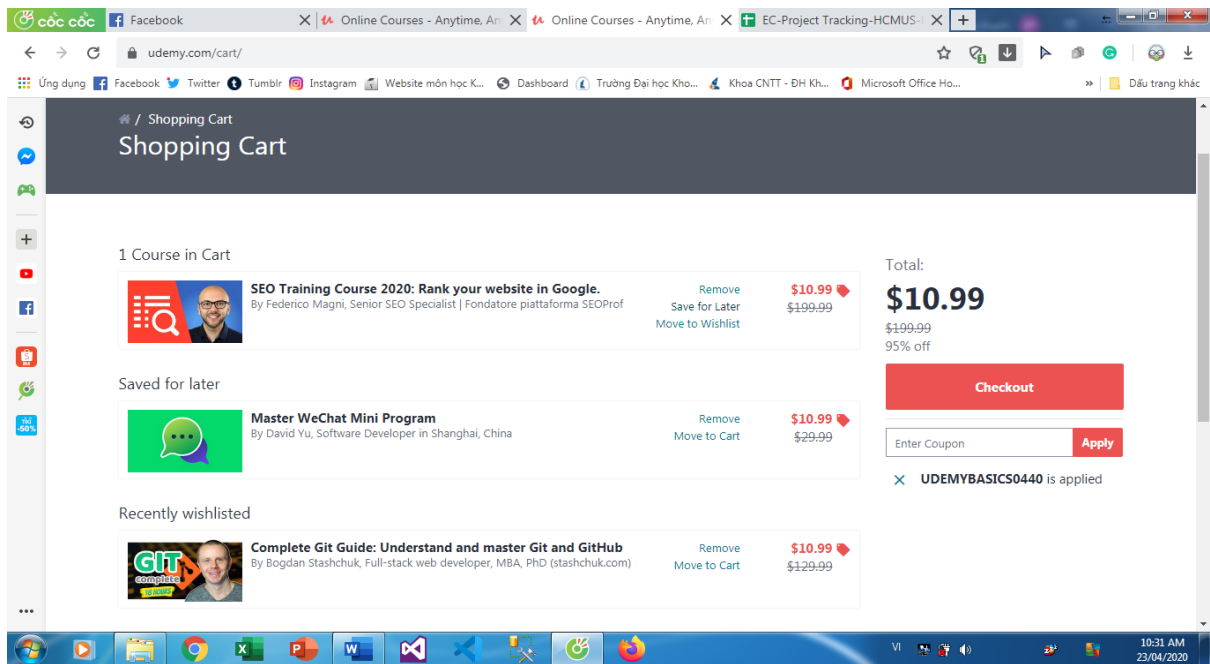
cốc cốc | Facebook | Online Courses - Anytime, An | Online Courses - Anytime, An | EC-Project Tracking-HCMUS-

udemy.com/cart/

Ứng dụng | Facebook | Twitter | Tumblr | Instagram | Website môn học K... | Dashboard | Trường Đại học Kho... | Khoa CNTT - ĐH Kh... | Microsoft Office Ho... | » | Dấu trang khác

/ Shopping Cart

Shopping Cart

1 Course in Cart

SEO Training Course 2020: Rank your website in Google.
By Federico Magni, Senior SEO Specialist | Fondatore piattaforma SEOProf
Remove
Save for Later
Move to Wishlist
$10.99
~~$199.99~~

Saved for later

Master WeChat Mini Program
By David Yu, Software Developer in Shanghai, China
Remove
Move to Cart
$10.99
~~$29.99~~

Recently wishlisted

GIT complete
Complete Git Guide: Understand and master Git and GitHub
By Bogdan Stashchuk, Full-stack web developer, MBA, PhD (stashchuk.com)
Remove
Move to Cart
$10.99
~~$129.99~~

Total:
$10.99
~~$199.99~~
95% off

Checkout

Enter Coupon
Apply

UDEMYBASICS0440 is applied

-50%

VI
10:31 AM
23/04/2020